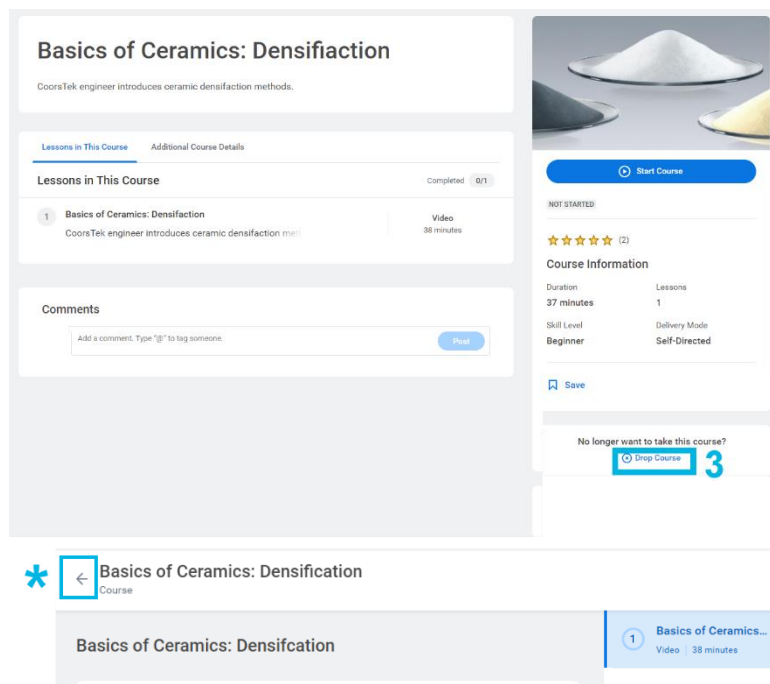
Basics of Ceramics: Densifiaction

CoorsTek engineer introduces ceramic densifaction methods.

Lessons in This Course | Additional Course Details

Lessons in This Course

Completed 0/1

1 Basics of Ceramics: Densifaction
CoorsTek engineer introduces ceramic densifaction me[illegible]

Video
38 minutes

Comments

Add a comment. Type "@" to tag someone.

Post

Start Course

NOT STARTED

(2)

Course Information

Duration
37 minutes

Lessons
1

Skill Level
Beginner

Delivery Mode
Self-Directed

Save

No longer want to take this course?

Drop Course

3

*

Basics of Ceramics: Densification
Course

Basics of Ceramics: Densifcation

1 Basics of Ceramics...
Video | 38 minutes